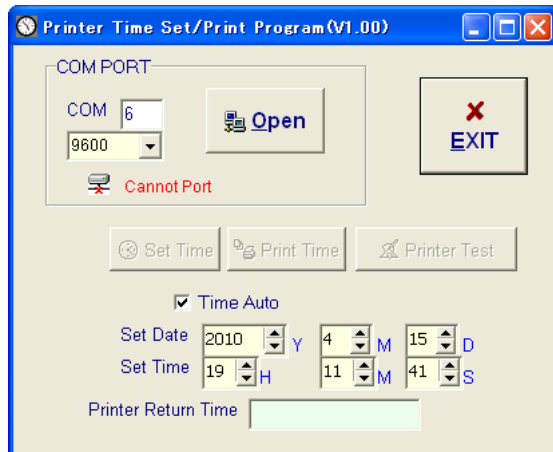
Printer Time Set/Print Program(V1.00)

COM PORT

COM 6

9600

Open

Cannot Port

EXIT

Set Time

Print Time

Printer Test

Time Auto

Set Date 2010 Y 4 M 15 D

Set Time 19 H 11 M 41 S

Printer Return Time